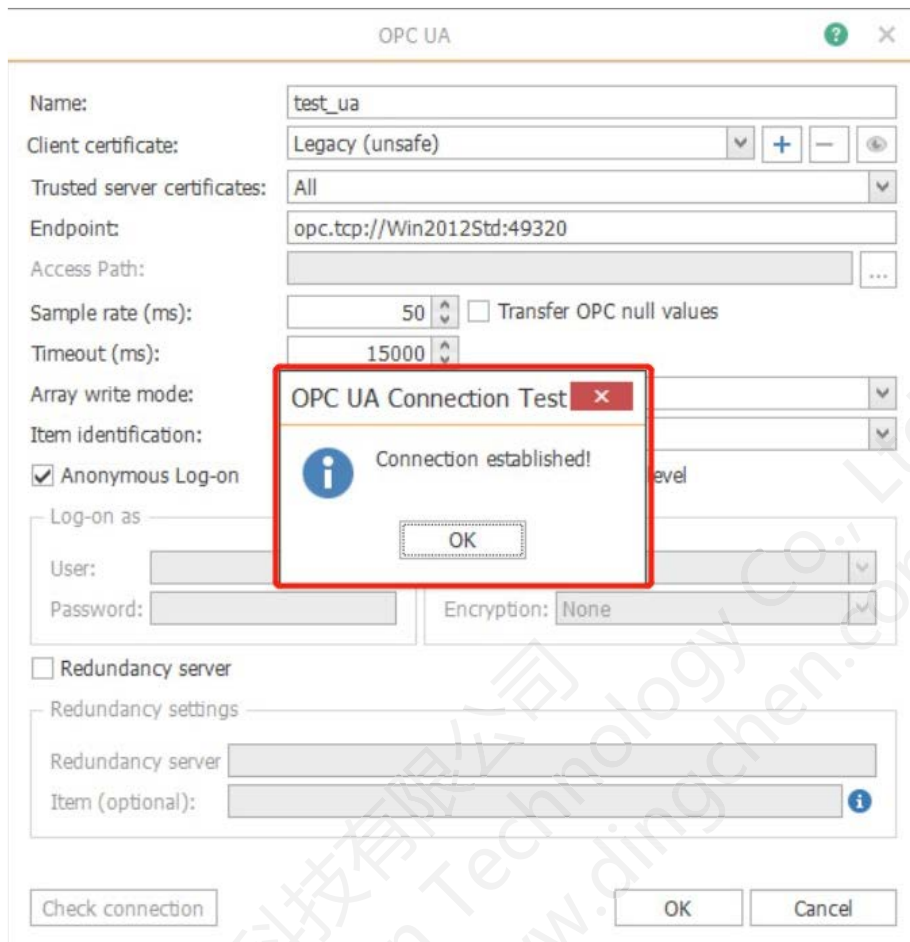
OPC UA

Name: test_ua
Client certificate: Legacy (unsafe)
Trusted server certificates: All
Endpoint: opc.tcp://Win2012Std:49320
Access Path: ...
Sample rate (ms): 50
Transfer OPC null values
Timeout (ms): 15000
Array write mode:
Item identification:
Anonymous Log-on
evel
Log-on as
User:
Password:
Encryption: None

OPC UA Connection Test
Connection established!
OK

Redundancy server
Redundancy settings
Redundancy server
Item (optional):

Check connection
OK
Cancel

科技有限公司 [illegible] Technology Co., Ltd. www.dingchen.com